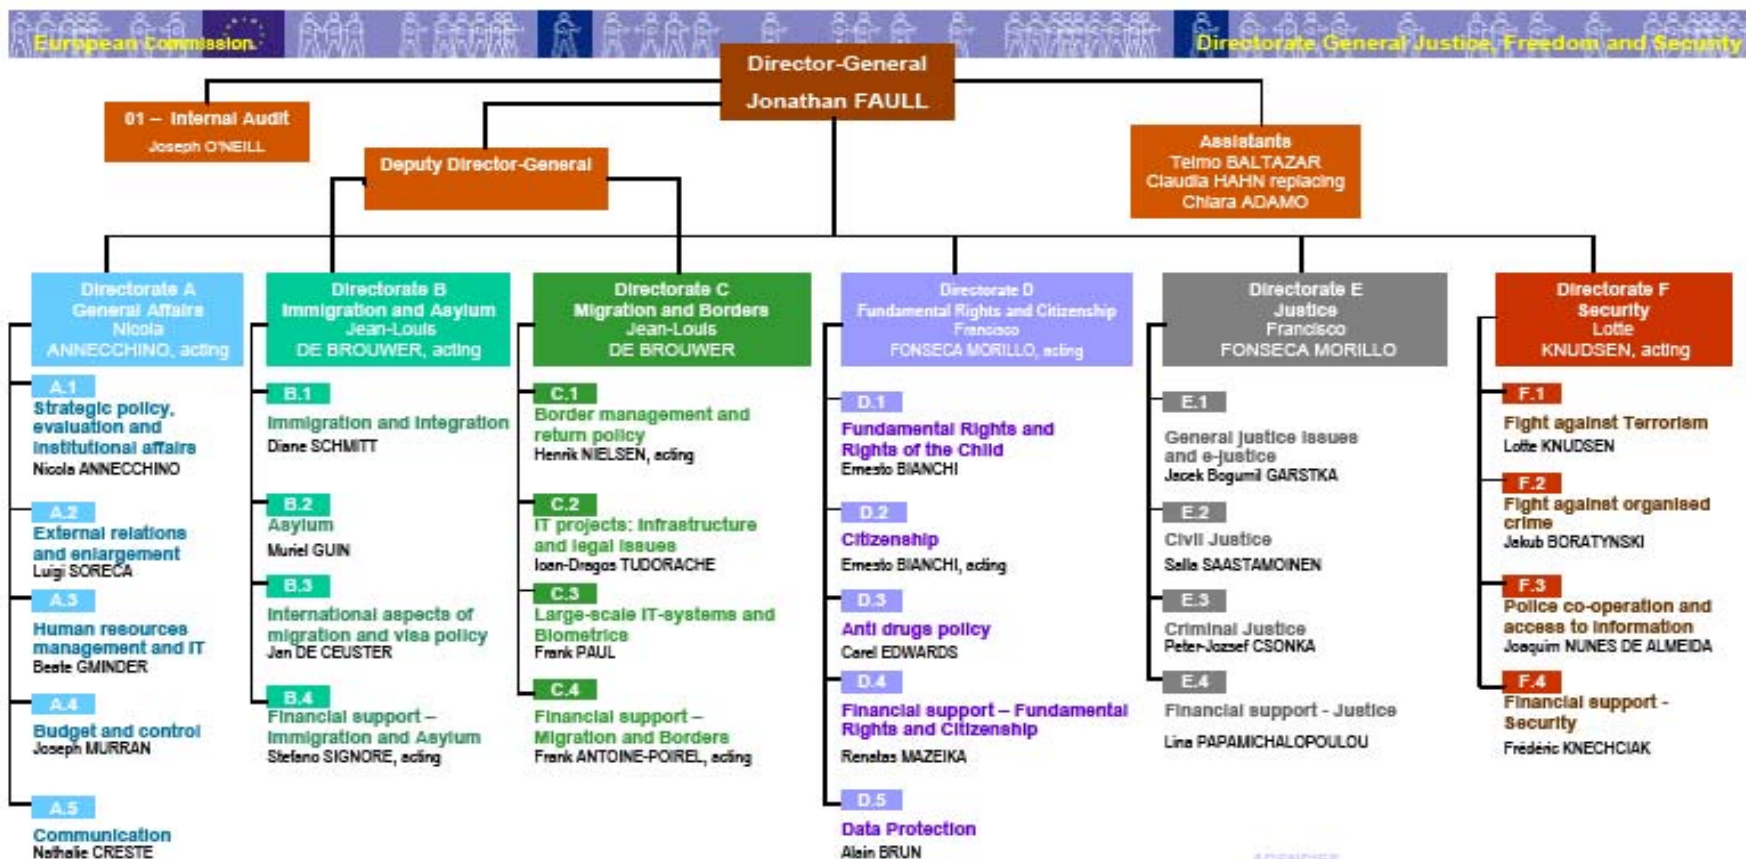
European Commission

Directorate General Justice, Freedom and Security

Director-General
Jonathan FAULL

01 – Internal Audit
Joseph O'NEILL

Deputy Director-General

Assistants
Telmo BALTAZAR
Claudia HAHN replacing
Chiara ADAMO

Directorate A
General Affairs
Nicola
ANNECCHINO, acting

A.1
Strategic policy, evaluation and institutional affairs
Nicola ANNECCHINO

A.2
External relations and enlargement
Luigi SORECA

A.3
Human resources management and IT
Beate GMINDER

A.4
Budget and control
Joseph MURRAN

A.5
Communication
Nathalie CRESTE

Directorate B
Immigration and Asylum
Jean-Louis
DE BROUWER, acting

B.1
Immigration and Integration
Diane SCHMITT

B.2
Asylum
Muriel GUIN

B.3
International aspects of migration and visa policy
Jan DE CEUSTER

B.4
Financial support – Immigration and Asylum
Stefano SIGNORE, acting

Directorate C
Migration and Borders
Jean-Louis
DE BROUWER

C.1
Border management and return policy
Henrik NIELSEN, acting

C.2
IT projects: infrastructure and legal issues
Ioan-Dragos TUDORACHE

C.3
Large-scale IT-systems and Biometrics
Frank PAUL

C.4
Financial support – Migration and Borders
Frank ANTOINE-POIREL, acting

Directorate D
Fundamental Rights and Citizenship
Francisco
FONSECA MORILLO, acting

D.1
Fundamental Rights and Rights of the Child
Ernesto BIANCHI

D.2
Citizenship
Ernesto BIANCHI, acting

D.3
Anti drugs policy
Carel EDWARDS

D.4
Financial support – Fundamental Rights and Citizenship
Renatas MAZEIKA

D.5
Data Protection
Alain BRUN

Directorate E
Justice
Francisco
FONSECA MORILLO

E.1
General justice issues and e-justice
Jacek Bogumil GARSTKA

E.2
Civil Justice
Salla SAASTAMOINEN

E.3
Criminal Justice
Peter-Jozsef CSONKA

E.4
Financial support - Justice
Lina PAPAMICHALOPOULOU

Directorate F
Security
Lotte
KNUDSEN, acting

F.1
Fight against Terrorism
Lotte KNUDSEN

F.2
Fight against organised crime
Jakub BORATYNSKI

F.3
Police co-operation and access to information
Joaquim NUNES DE ALMEIDA

F.4
Financial support - Security
Frédéric KNECHCIAK